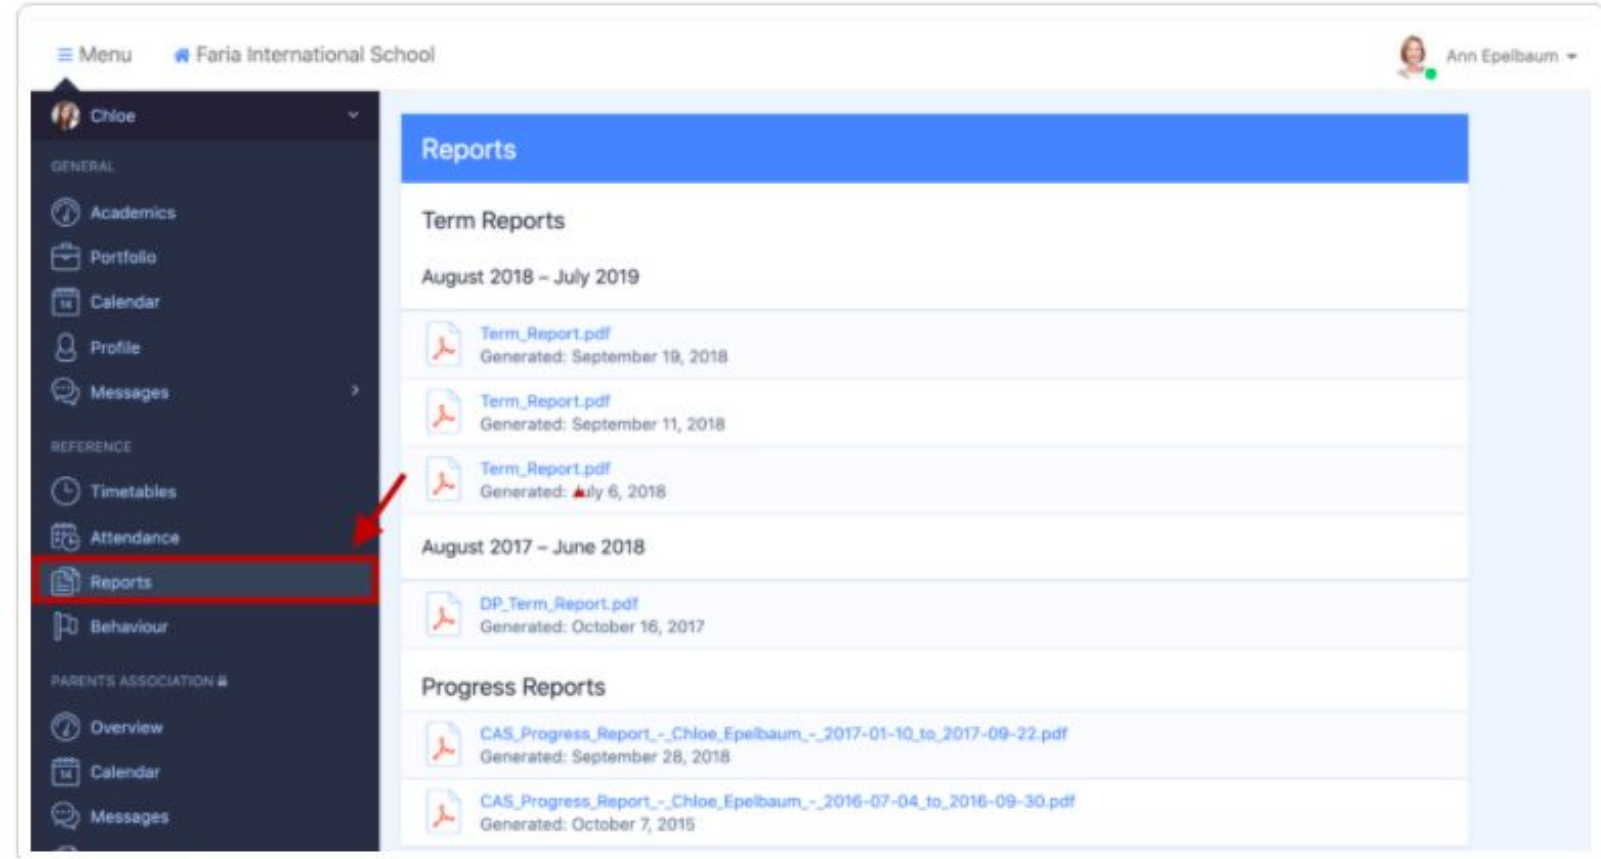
≡ Menu   Faria International School   Ann Epelbaum

Chloe

GENERAL

Academics

Portfolio

Calendar

Profile

Messages

REFERENCE

Timetables

Attendance

Reports

Behaviour

PARENTS ASSOCIATION

Overview

Calendar

Messages

Reports

Term Reports

August 2018 – July 2019

Term_Report.pdf
Generated: September 19, 2018

Term_Report.pdf
Generated: September 11, 2018

Term_Report.pdf
Generated: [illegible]ly 6, 2018

August 2017 – June 2018

DP_Term_Report.pdf
Generated: October 16, 2017

Progress Reports

CAS_Progress_Report_-_Chloe_Epelbaum_-_2017-01-10_to_2017-09-22.pdf
Generated: September 28, 2018

CAS_Progress_Report_-_Chloe_Epelbaum_-_2016-07-04_to_2016-09-30.pdf
Generated: October 7, 2015